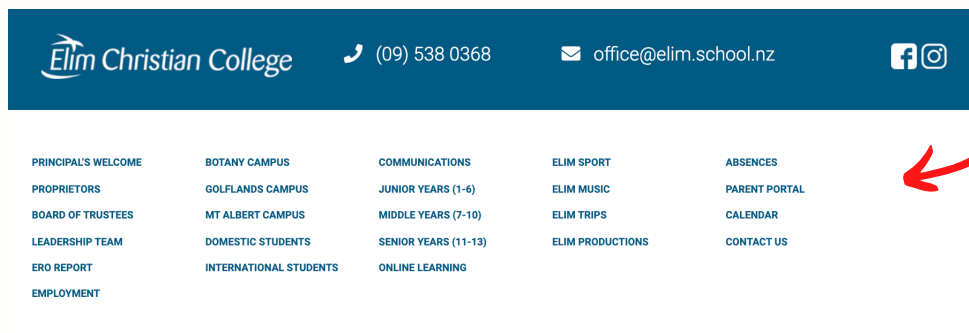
Elim Christian College

(09) 538 0368

office@elim.school.nz

PRINCIPAL'S WELCOME
PROPRIETORS
BOARD OF TRUSTEES
LEADERSHIP TEAM
ERO REPORT
EMPLOYMENT

BOTANY CAMPUS
GOLFLANDS CAMPUS
MT ALBERT CAMPUS
DOMESTIC STUDENTS
INTERNATIONAL STUDENTS

COMMUNICATIONS
JUNIOR YEARS (1-6)
MIDDLE YEARS (7-10)
SENIOR YEARS (11-13)
ONLINE LEARNING

ELIM SPORT
ELIM MUSIC
ELIM TRIPS
ELIM PRODUCTIONS

ABSENCES
PARENT PORTAL
CALENDAR
CONTACT US